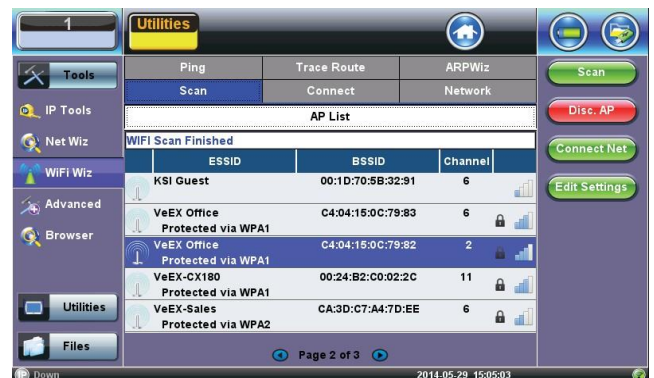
1

Utilities

Tools

IP Tools

Net Wiz

WiFi Wiz

Advanced

Browser

Utilities

Files

Ping | Trace Route | ARPWiz
Scan | Connect | Network

AP List

WIFI Scan Finished

| ESSID | BSSID | Channel |
|---|---|---|
| KSI Guest | 00:1D:70:5B:32:91 | 6 |
| VeEX Office Protected via WPA1 | C4:04:15:0C:79:83 | 6 |
| VeEX Office Protected via WPA1 | C4:04:15:0C:79:82 | 2 |
| VeEX-CX180 Protected via WPA1 | 00:24:B2:C0:02:2C | 11 |
| VeEX-Sales Protected via WPA2 | CA:3D:C7:A4:7D:EE | 6 |

Page 2 of 3

Scan

Disc. AP

Connect Net

Edit Settings

Down

2014-05-29 15:05:03